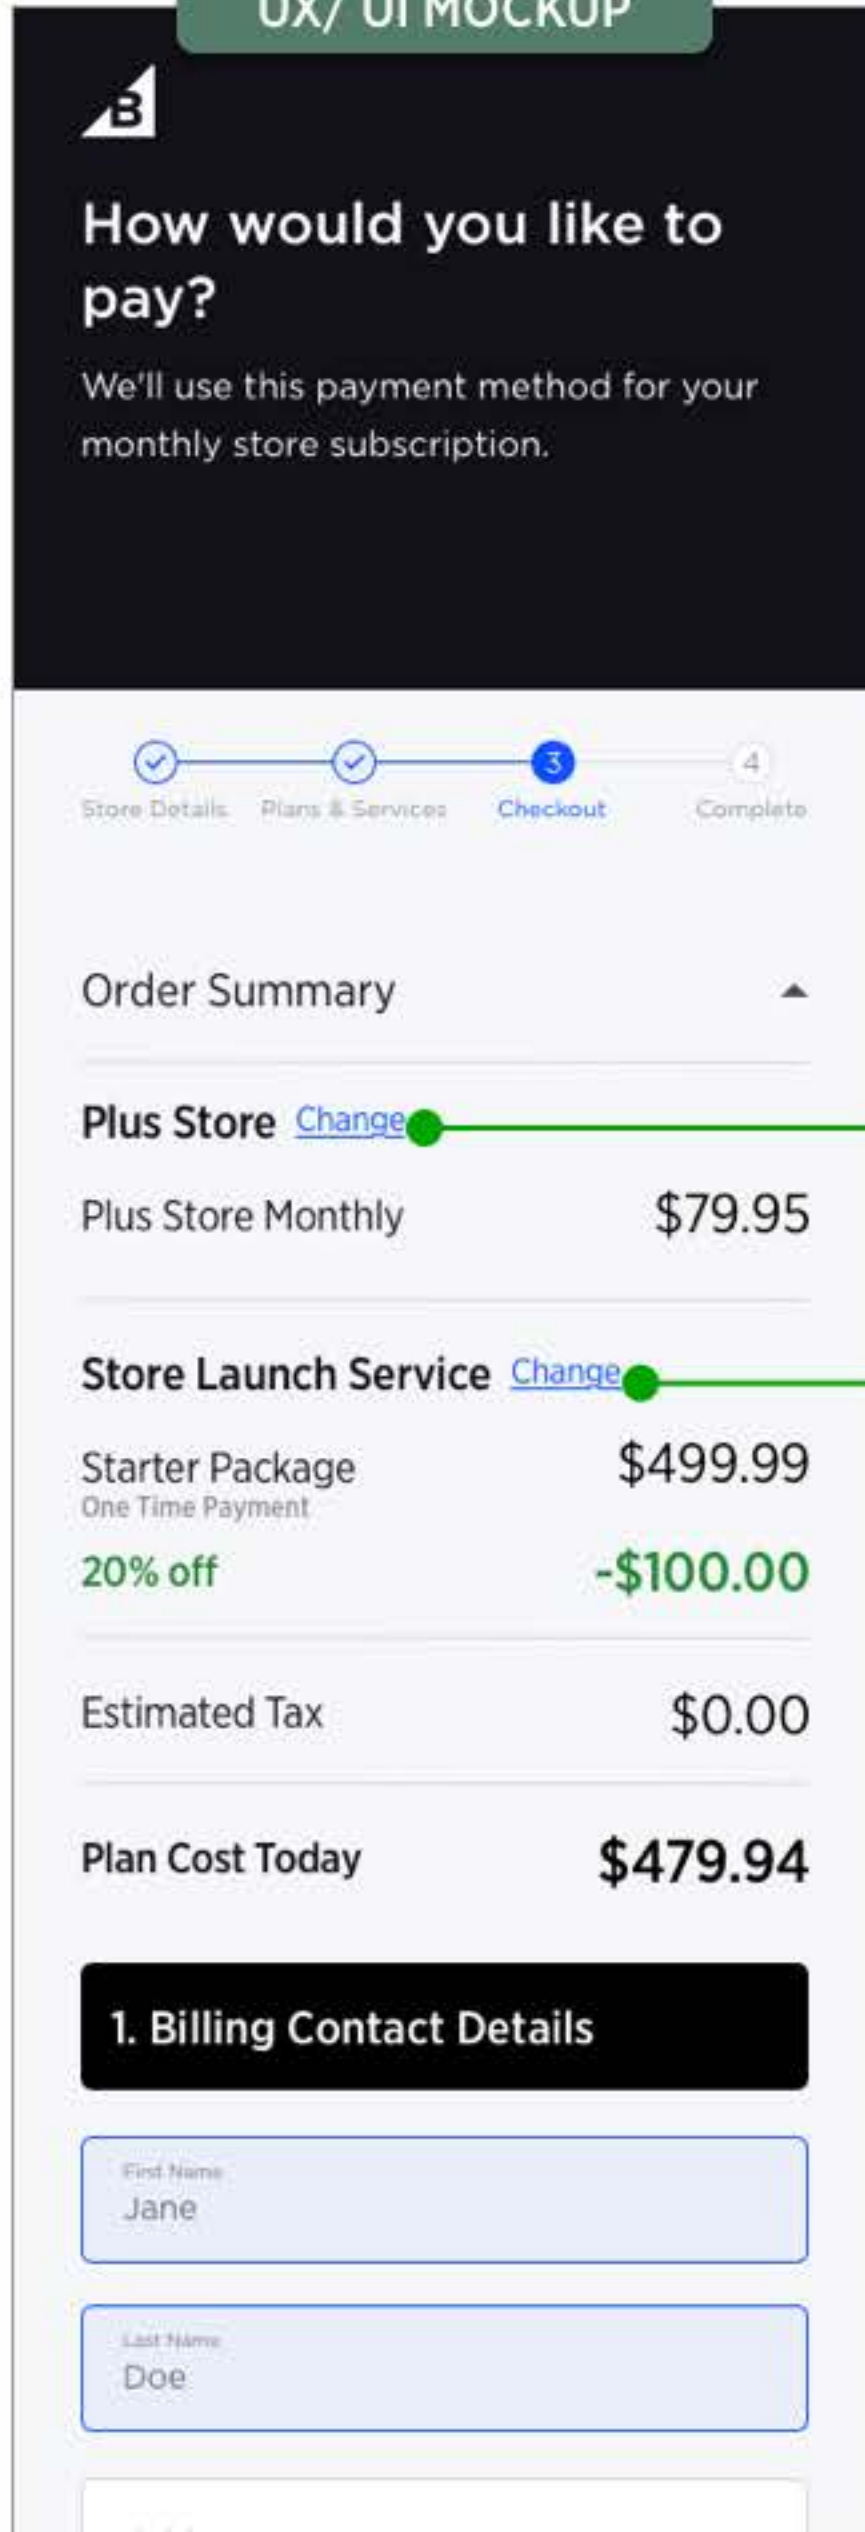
UX/ UI MOCKUP

B

How would you like to pay?

We'll use this payment method for your monthly store subscription.

3

4

Store Details Plans & Services Checkout Complete

Order Summary

Plus Store Change

Plus Store Monthly $79.95

Store Launch Service Change

Starter Package $499.99
One Time Payment

20% off -$100.00

Estimated Tax $0.00

Plan Cost Today $479.94

1. Billing Contact Details

First Name
Jane

Last Name
Doe